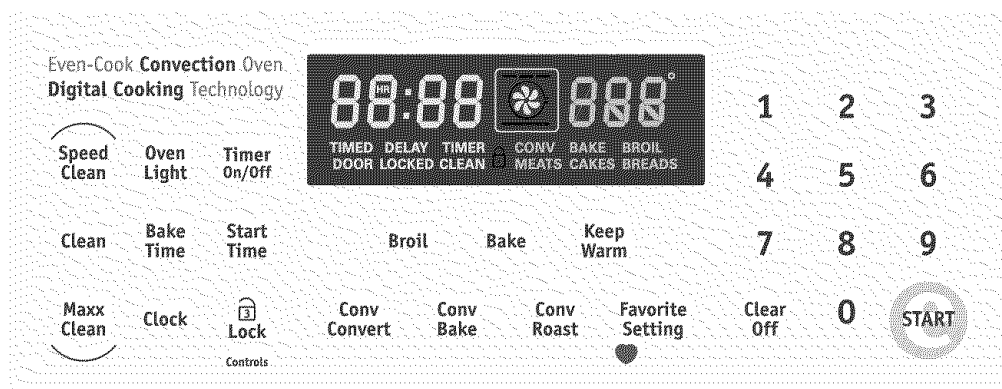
Even-Cook Convection Oven
Digital Cooking Technology

88:88 888°
HR
TIMED DELAY TIMER CONV BAKE BROIL
DOOR LOCKED CLEAN MEATS CAKES BREADS

1 2 3
4 5 6
7 8 9
0

Speed Clean
Oven Light
Timer On/Off

Clean
Bake Time
Start Time
Broil
Bake
Keep Warm

Maxx Clean
Clock
3
Lock
Controls
Conv Convert
Conv Bake
Conv Roast
Favorite Setting
Clear Off
START